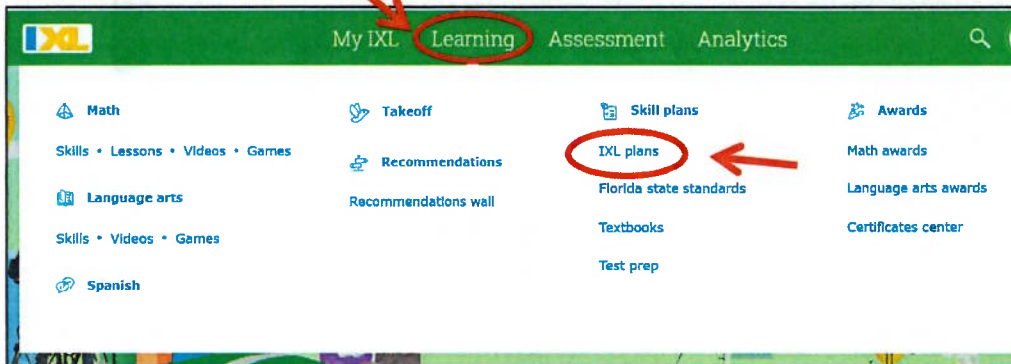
IXL

My IXL Learning Assessment Analytics

Math

Skills • Lessons • Videos • Games

Language arts

Skills • Videos • Games

Spanish

Takeoff

Recommendations

Recommendations wall

Skill plans

IXL plans

Florida state standards

Textbooks

Test prep

Awards

Math awards

Language arts awards

Certificates center